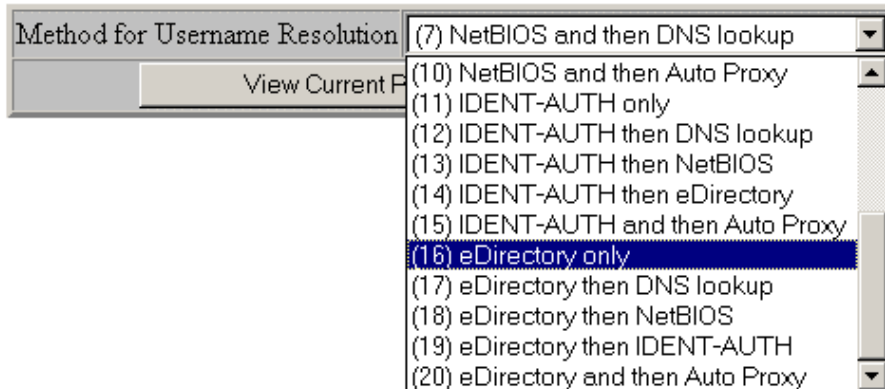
Method for Username Resolution (7) NetBIOS and then DNS lookup

View Current P

(10) NetBIOS and then Auto Proxy
(11) IDENT-AUTH only
(12) IDENT-AUTH then DNS lookup
(13) IDENT-AUTH then NetBIOS
(14) IDENT-AUTH then eDirectory
(15) IDENT-AUTH and then Auto Proxy
(16) eDirectory only
(17) eDirectory then DNS lookup
(18) eDirectory then NetBIOS
(19) eDirectory then IDENT-AUTH
(20) eDirectory and then Auto Proxy